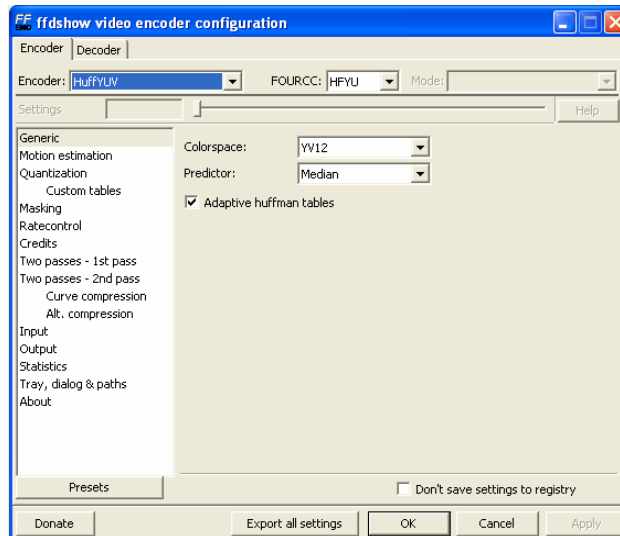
FF ENC ffdshow video encoder configuration

Encoder | Decoder

Encoder: HuffYUV
FOURCC: HFYU
Mode:

Settings
Help

Generic
Motion estimation
Quantization
Custom tables
Masking
Ratecontrol
Credits
Two passes - 1st pass
Two passes - 2nd pass
Curve compression
Alt. compression
Input
Output
Statistics
Tray, dialog & paths
About

Colorspace: YV12
Predictor: Median
Adaptive huffman tables

Presets
Don't save settings to registry

Donate
Export all settings
OK
Cancel
Apply